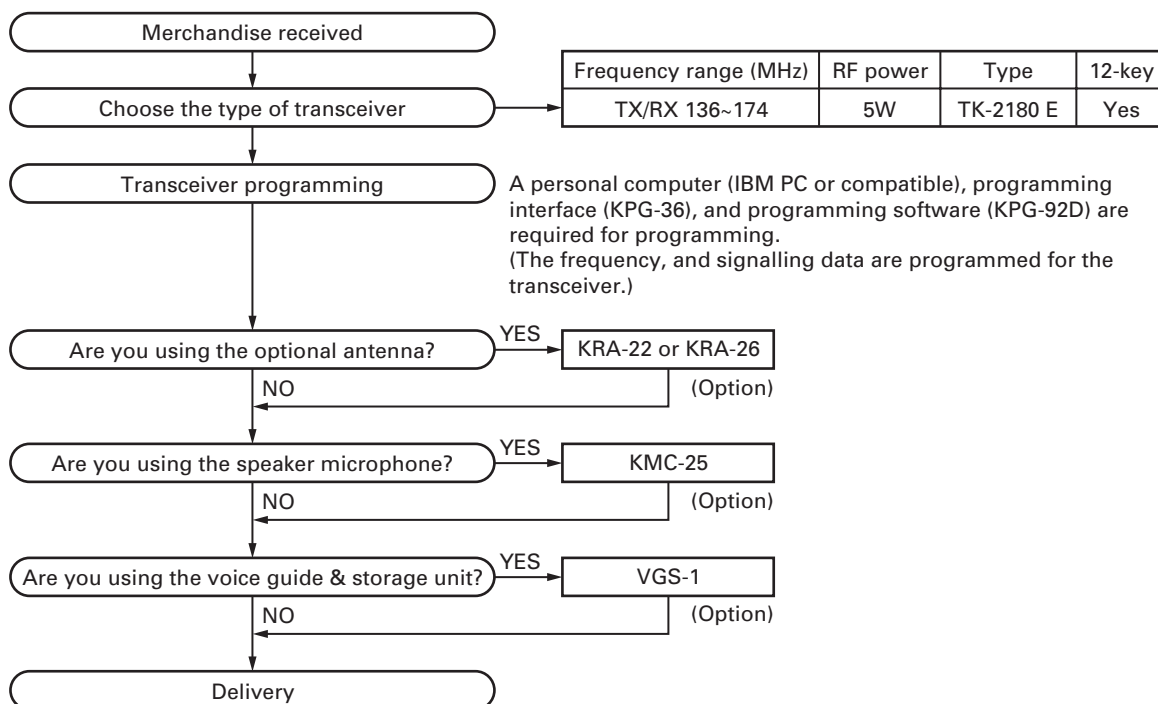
Merchandise received

Choose the type of transceiver

| Frequency range (MHz) | RF power | Type | 12-key |
|---|---|---|---|
| TX/RX 136~174 | 5W | TK-2180 E | Yes |

Transceiver programming

A personal computer (IBM PC or compatible), programming interface (KPG-36), and programming software (KPG-92D) are required for programming.
(The frequency, and signalling data are programmed for the transceiver.)

Are you using the optional antenna?
YES
KRA-22 or KRA-26
(Option)
NO

Are you using the speaker microphone?
YES
KMC-25
(Option)
NO

Are you using the voice guide & storage unit?
YES
VGS-1
(Option)
NO

Delivery